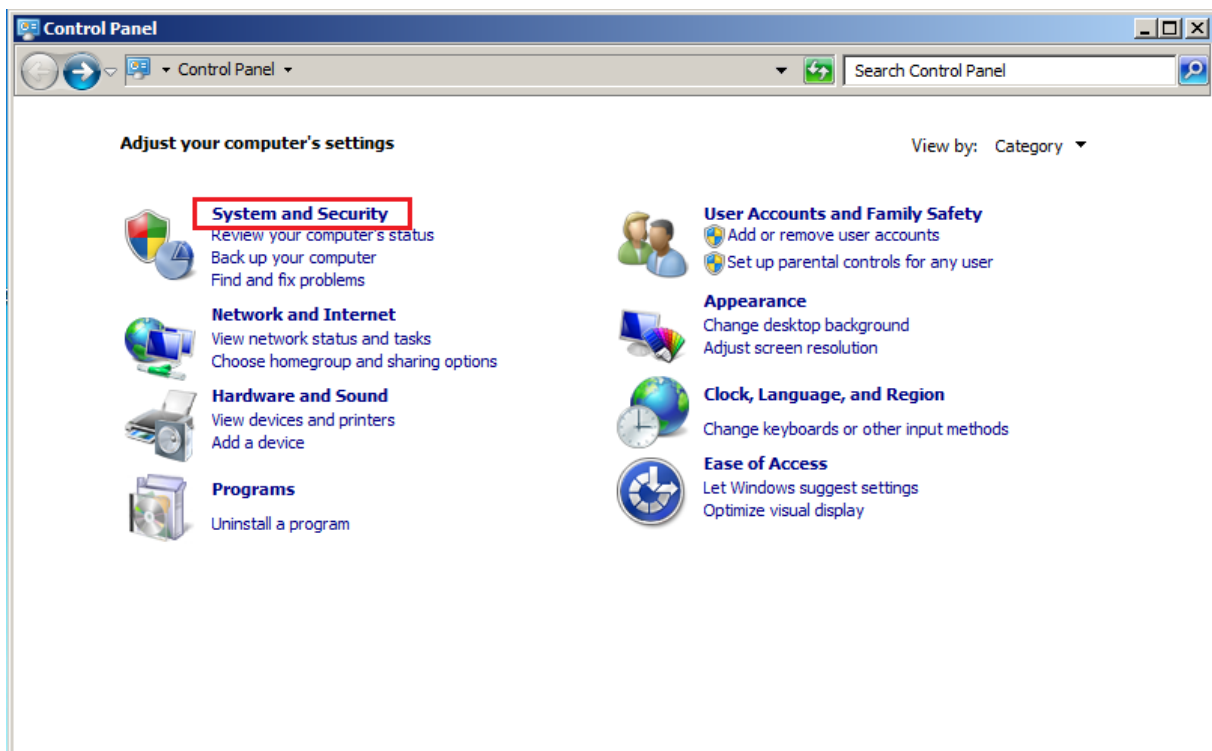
Control Panel

Control Panel

Search Control Panel

Adjust your computer's settings

View by: Category

System and Security
Review your computer's status
Back up your computer
Find and fix problems

Network and Internet
View network status and tasks
Choose homegroup and sharing options

Hardware and Sound
View devices and printers
Add a device

Programs
Uninstall a program

User Accounts and Family Safety
Add or remove user accounts
Set up parental controls for any user

Appearance
Change desktop background
Adjust screen resolution

Clock, Language, and Region
Change keyboards or other input methods

Ease of Access
Let Windows suggest settings
Optimize visual display